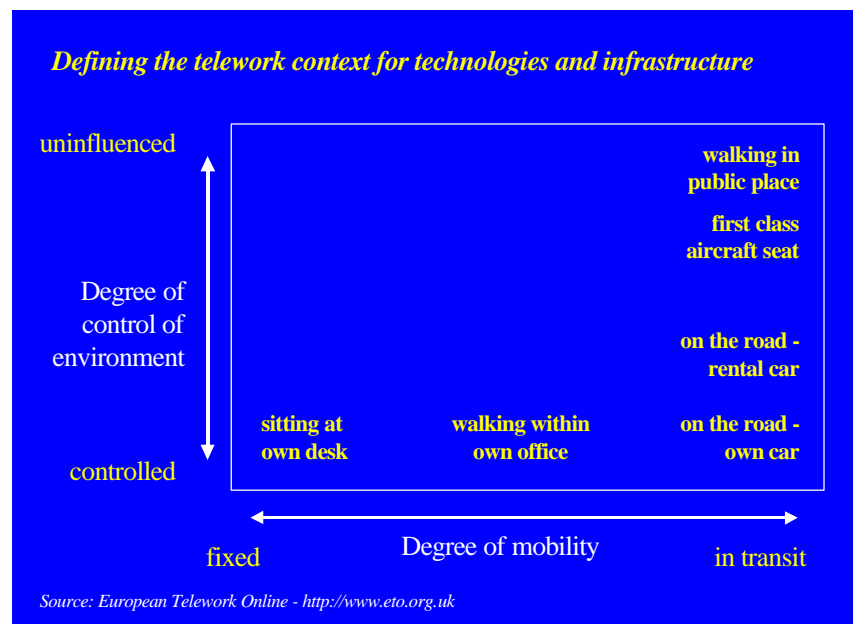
Defining the telework context for technologies and infrastructure

uninfluenced

Degree of control of environment

controlled

walking in public place

first class aircraft seat

on the road - rental car

sitting at own desk

walking within own office

on the road - own car

fixed

Degree of mobility

in transit

Source: European Telework Online - http://www.eto.org.uk